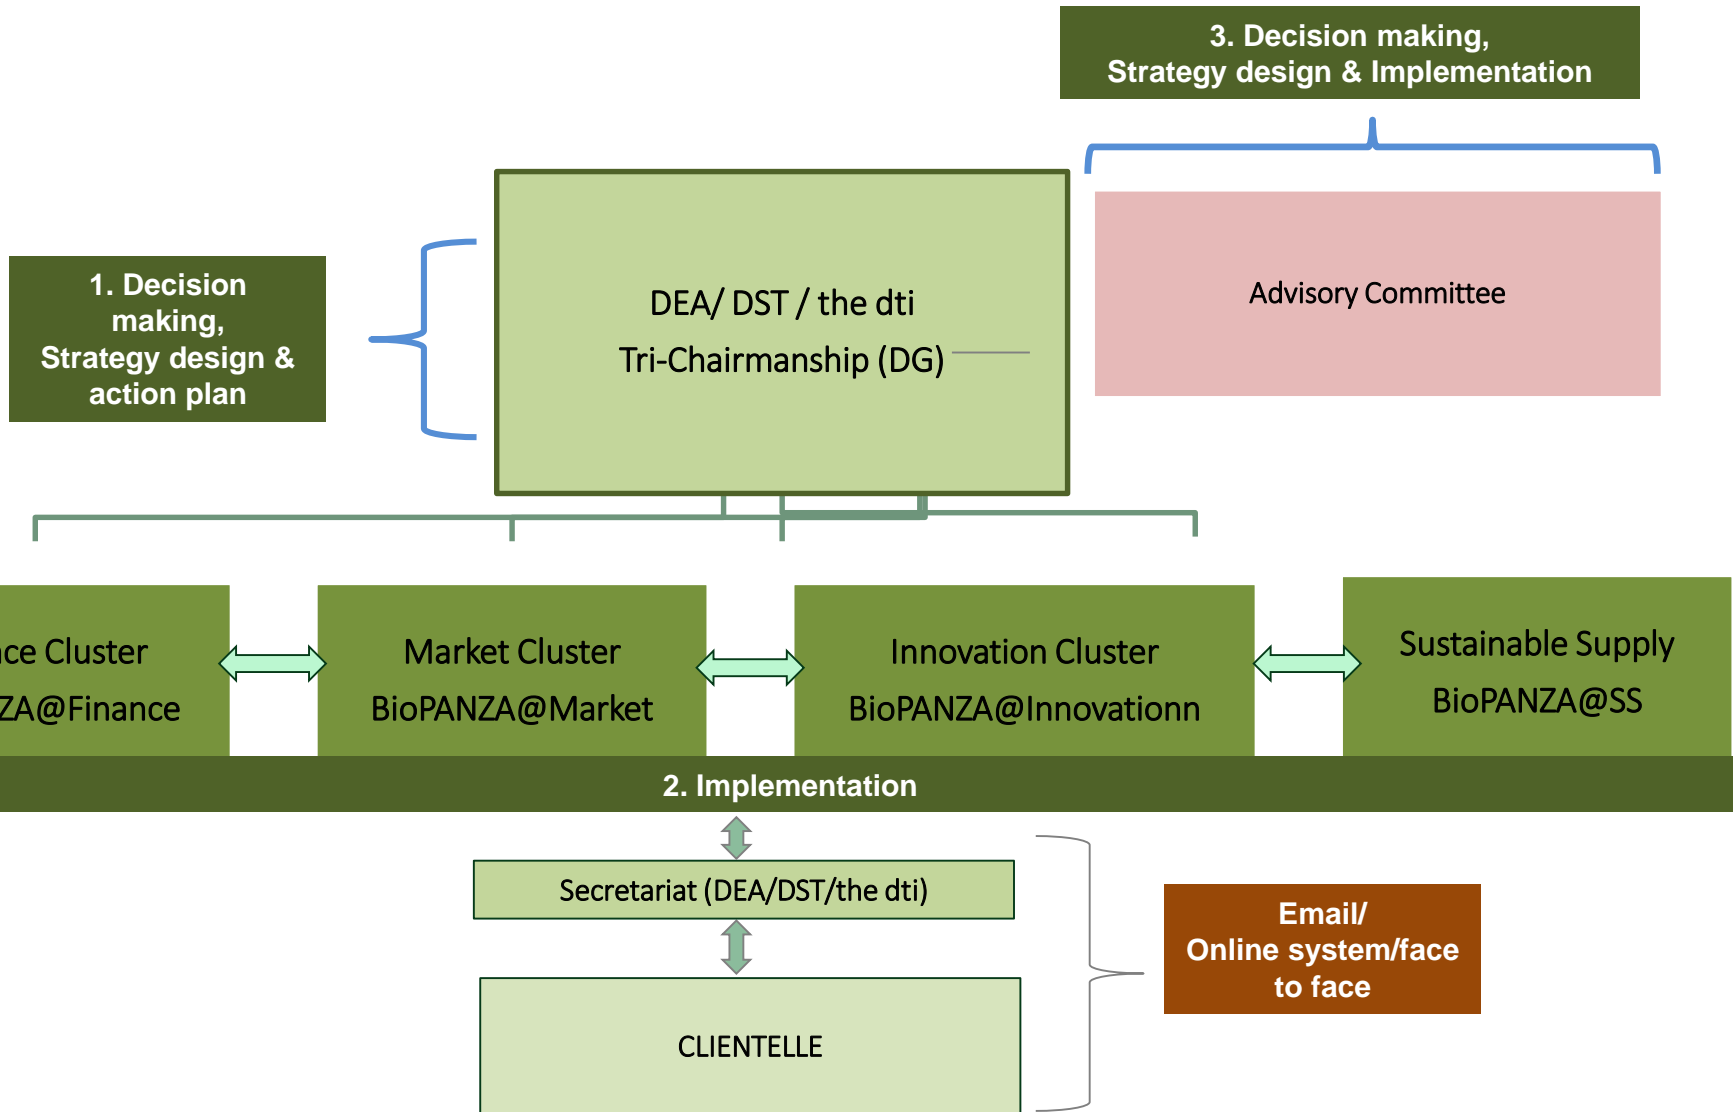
3. Decision making,
Strategy design & Implementation

1. Decision making,
Strategy design & action plan

DEA/ DST / the dti
Tri-Chairmanship (DG)

Advisory Committee

ce Cluster
ZA@Finance

Market Cluster
BioPANZA@Market

Innovation Cluster
BioPANZA@Innovationn

Sustainable Supply
BioPANZA@SS

2. Implementation

Secretariat (DEA/DST/the dti)

CLIENTELLE

Email/
Online system/face to face